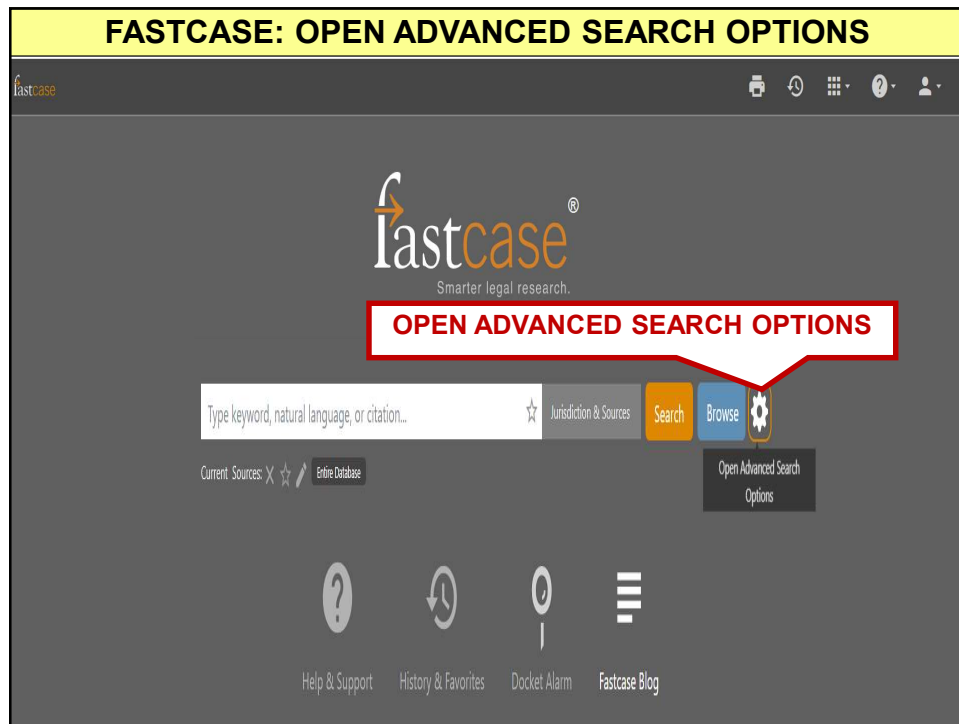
FASTCASE: OPEN ADVANCED SEARCH OPTIONS

fastcase

fastcase®
Smarter legal research.

OPEN ADVANCED SEARCH OPTIONS

Type keyword, natural language, or citation...

Jurisdiction & Sources

Search

Browse

Open Advanced Search Options

Current Sources:

Entire Database

Help & Support

History & Favorites

Docket Alarm

Fastcase Blog